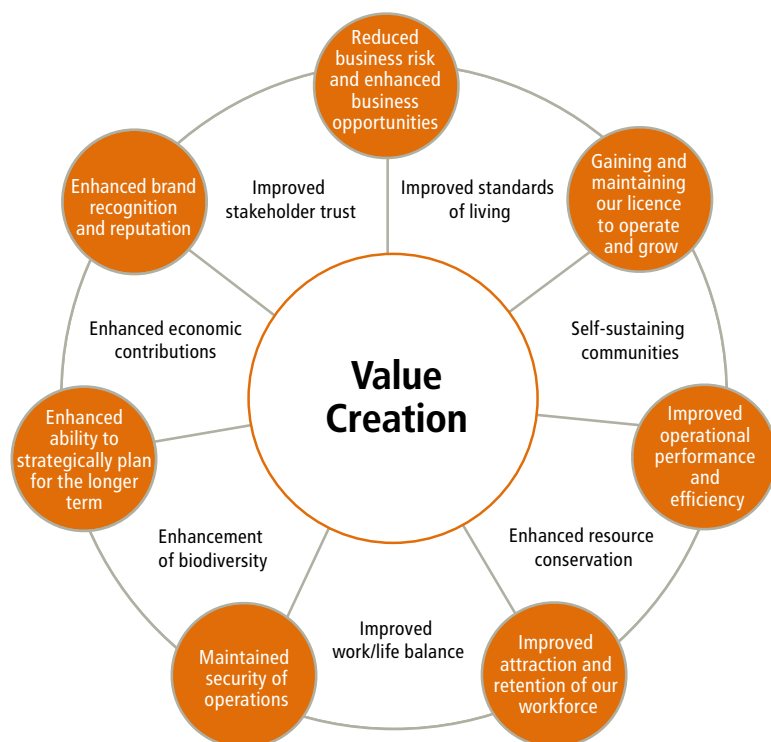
Reduced business risk and enhanced business opportunities

Gaining and maintaining our licence to operate and grow

Improved operational performance and efficiency

Improved attraction and retention of our workforce

Maintained security of operations

Enhanced ability to strategically plan for the longer term

Enhanced brand recognition and reputation

Improved stakeholder trust

Improved standards of living

Self-sustaining communities

Enhanced resource conservation

Improved work/life balance

Enhancement of biodiversity

Enhanced economic contributions

Value Creation